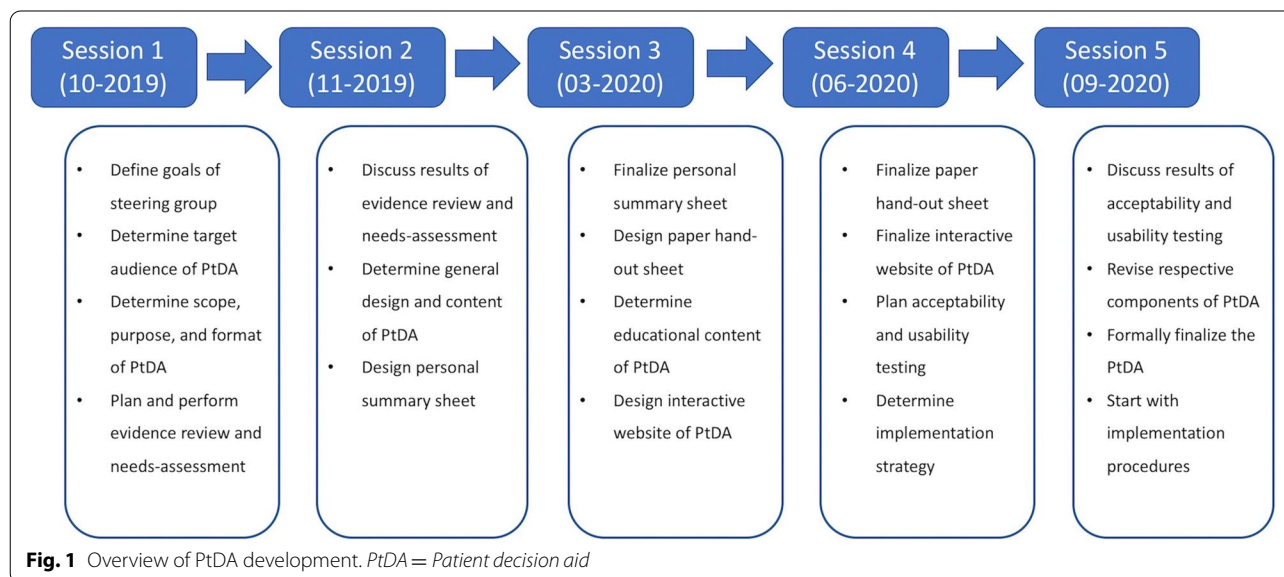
Session 1 (10-2019)

Session 2 (11-2019)

Session 3 (03-2020)

Session 4 (06-2020)

Session 5 (09-2020)

- Define goals of steering group
- Determine target audience of PtDA
- Determine scope, purpose, and format of PtDA
- Plan and perform evidence review and needs-assessment

- Discuss results of evidence review and needs-assessment
- Determine general design and content of PtDA
- Design personal summary sheet

- Finalize personal summary sheet
- Design paper hand-out sheet
- Determine educational content of PtDA
- Design interactive website of PtDA

- Finalize paper hand-out sheet
- Finalize interactive website of PtDA
- Plan acceptability and usability testing
- Determine implementation strategy

- Discuss results of acceptability and usability testing
- Revise respective components of PtDA
- Formally finalize the PtDA
- Start with implementation procedures

**Fig. 1** Overview of PtDA development. *PtDA = Patient decision aid*